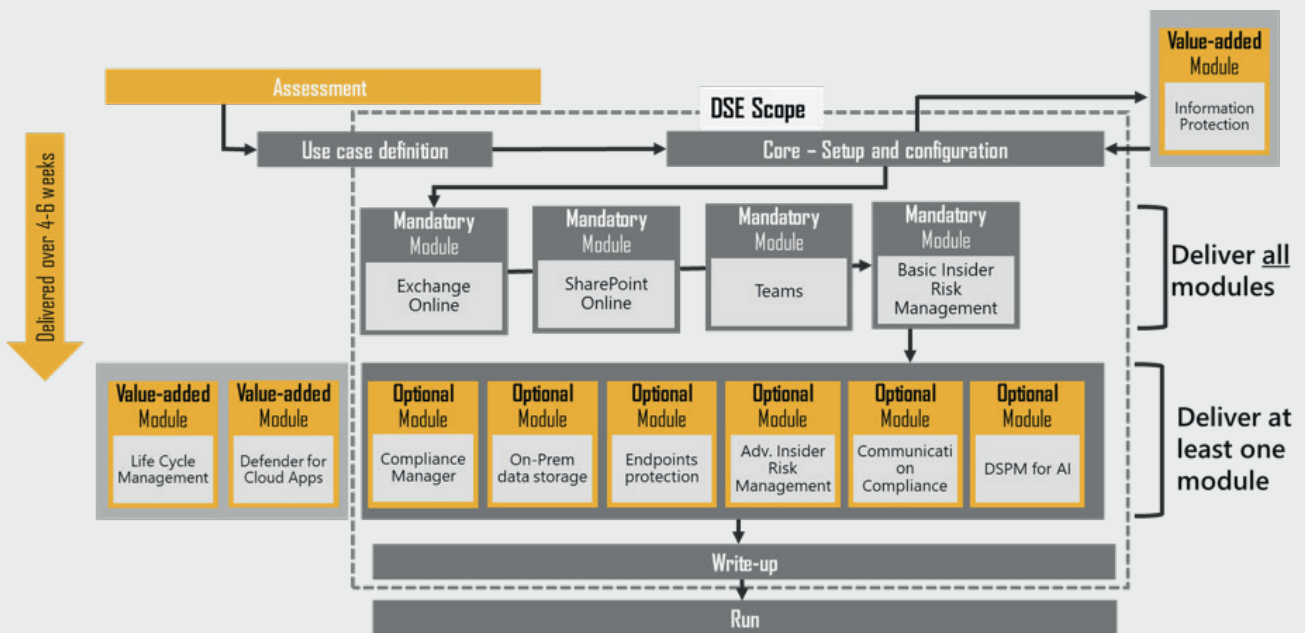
Value-added Module
Information Protection

Assessment

DSE Scope

Use case definition

Core – Setup and configuration

Delivered over 4-6 weeks

Mandatory Module
Exchange Online

Mandatory Module
SharePoint Online

Mandatory Module
Teams

Mandatory Module
Basic Insider Risk Management

Deliver all modules

Value-added Module
Life Cycle Management

Value-added Module
Defender for Cloud Apps

Optional Module
Compliance Manager

Optional Module
On-Prem data storage

Optional Module
Endpoints protection

Optional Module
Adv. Insider Risk Management

Optional Module
Communication Compliance

Optional Module
DSPM for AI

Deliver at least one module

Write-up

Run